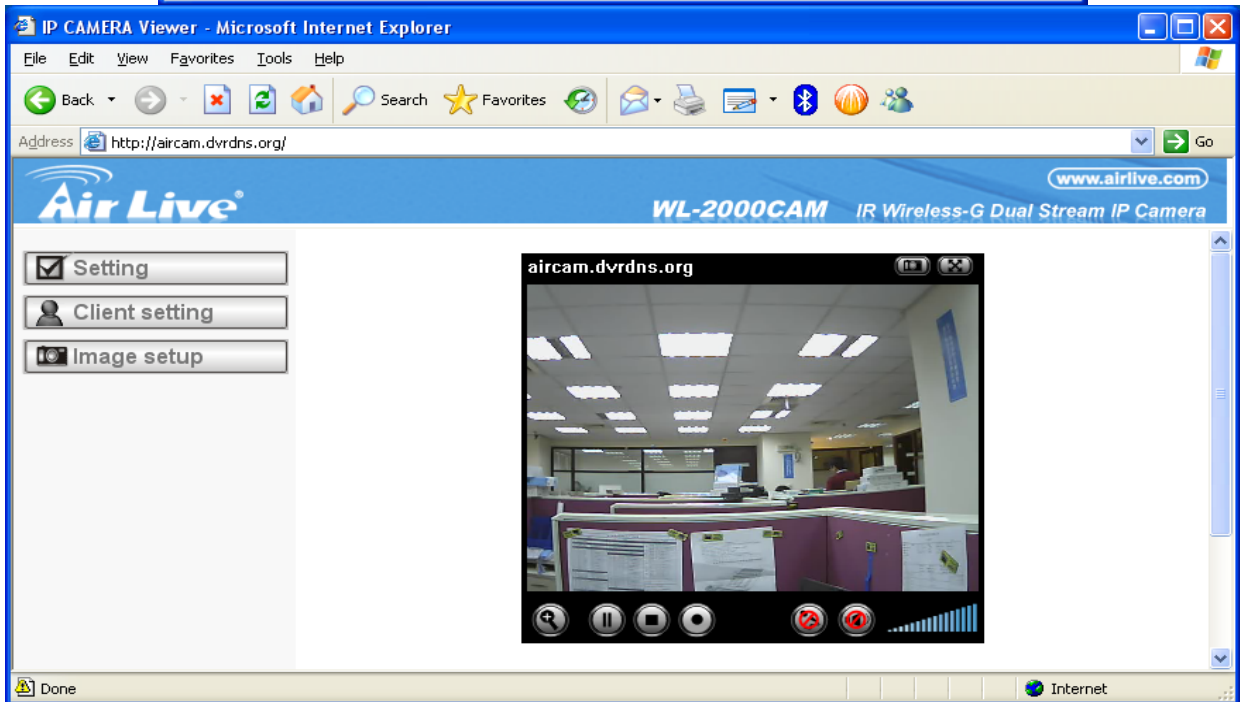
IP CAMERA Viewer - Microsoft Internet Explorer

File Edit View Favorites Tools Help

Back Search Favorites

Address http://aircam.dvrdns.org/ Go

Air Live

www.airlive.com

WL-2000CAM IR Wireless-G Dual Stream IP Camera

Setting

Client setting

Image setup

aircam.dvrdns.org

Done Internet